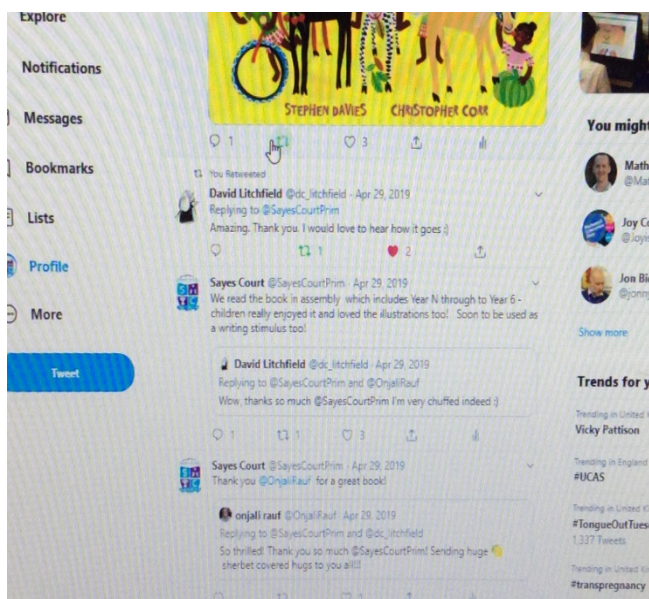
Explore

Notifications

Messages

Bookmarks

Lists

Profile

More

Tweet

STEPHEN DAVIES CHRISTOPHER CORR

1 3

You Retweeted

David Litchfield @dc_litchfield · Apr 29, 2019
Replying to @SayesCourtPrim
Amazing. Thank you. I would love to hear how it goes :)

1 2

Sayes Court @SayesCourtPrim · Apr 29, 2019
We read the book in assembly which includes Year N through to Year 6 - children really enjoyed it and loved the illustrations too! Soon to be used as a writing stimulus too!

David Litchfield @dc_litchfield · Apr 29, 2019
Replying to @SayesCourtPrim and @OnjaliRauf
Wow, thanks so much @SayesCourtPrim I'm very chuffed indeed :)

1 1 3

Sayes Court @SayesCourtPrim · Apr 29, 2019
Thank you @OnjaliRauf for a great book!

onjali rauf @OnjaliRauf · Apr 29, 2019
Replying to @SayesCourtPrim and @dc_litchfield
So thrilled! Thank you so much @SayesCourtPrim! Sending huge sherbet covered hugs to you all!!

You might

Math
@Ma

Joy C
@Joy

Jon B
@jon

Show more

Trends for y

Trending in United
Vicky Pattison

Trending in England
#UCAS

Trending in United K
#TongueOutTues
1,337 Tweets

Trending in United K
#transpregnancy